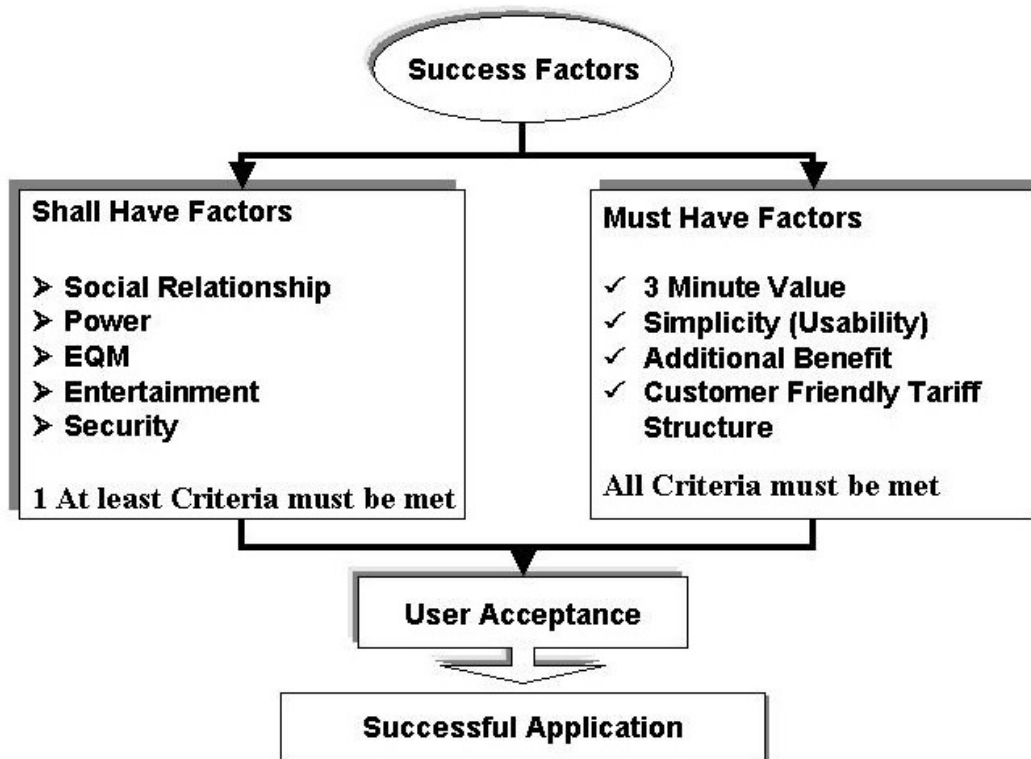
Success Factors

Shall Have Factors

➢ Social Relationship
➢ Power
➢ EQM
➢ Entertainment
➢ Security

1 At least Criteria must be met

Must Have Factors

✓ 3 Minute Value
✓ Simplicity (Usability)
✓ Additional Benefit
✓ Customer Friendly Tariff Structure

All Criteria must be met

User Acceptance

Successful Application